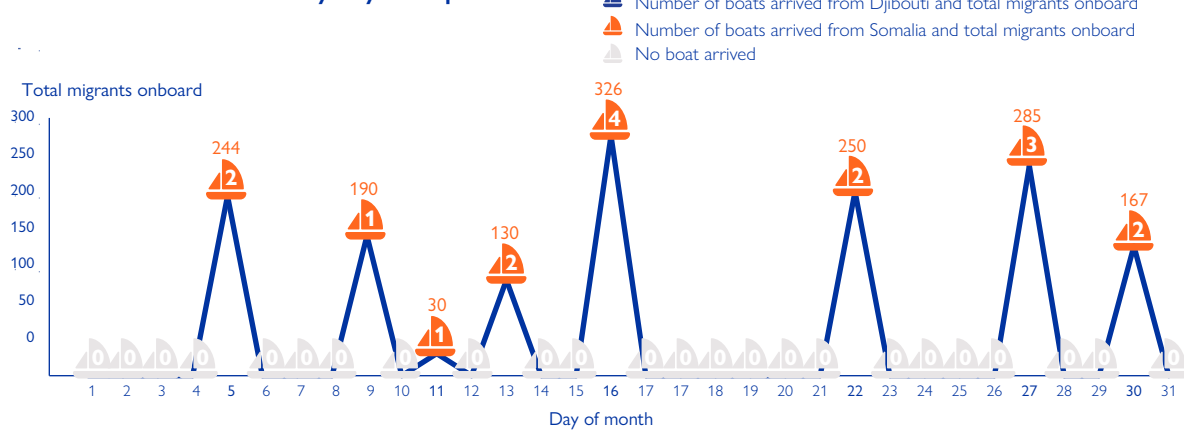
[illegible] Number of boats arrived from Djibouti and total migrants onboard
Number of boats arrived from Somalia and total migrants onboard
No boat arrived

Total migrants onboard

300
250
200
150
100
50
0

244
2
190
1
30
1
130
2
326
4
250
2
285
3
167
2

0 0 0 0 0 0 0 0 0 0 0 0 0 0 0 0 0 0 0 0 0 0 0 0 0 0 0 0 0 0 0 0 0 0 0

1 2 3 4 5 6 7 8 9 10 11 12 13 14 15 16 17 18 19 20 21 22 23 24 25 26 27 28 29 30 31

Day of month